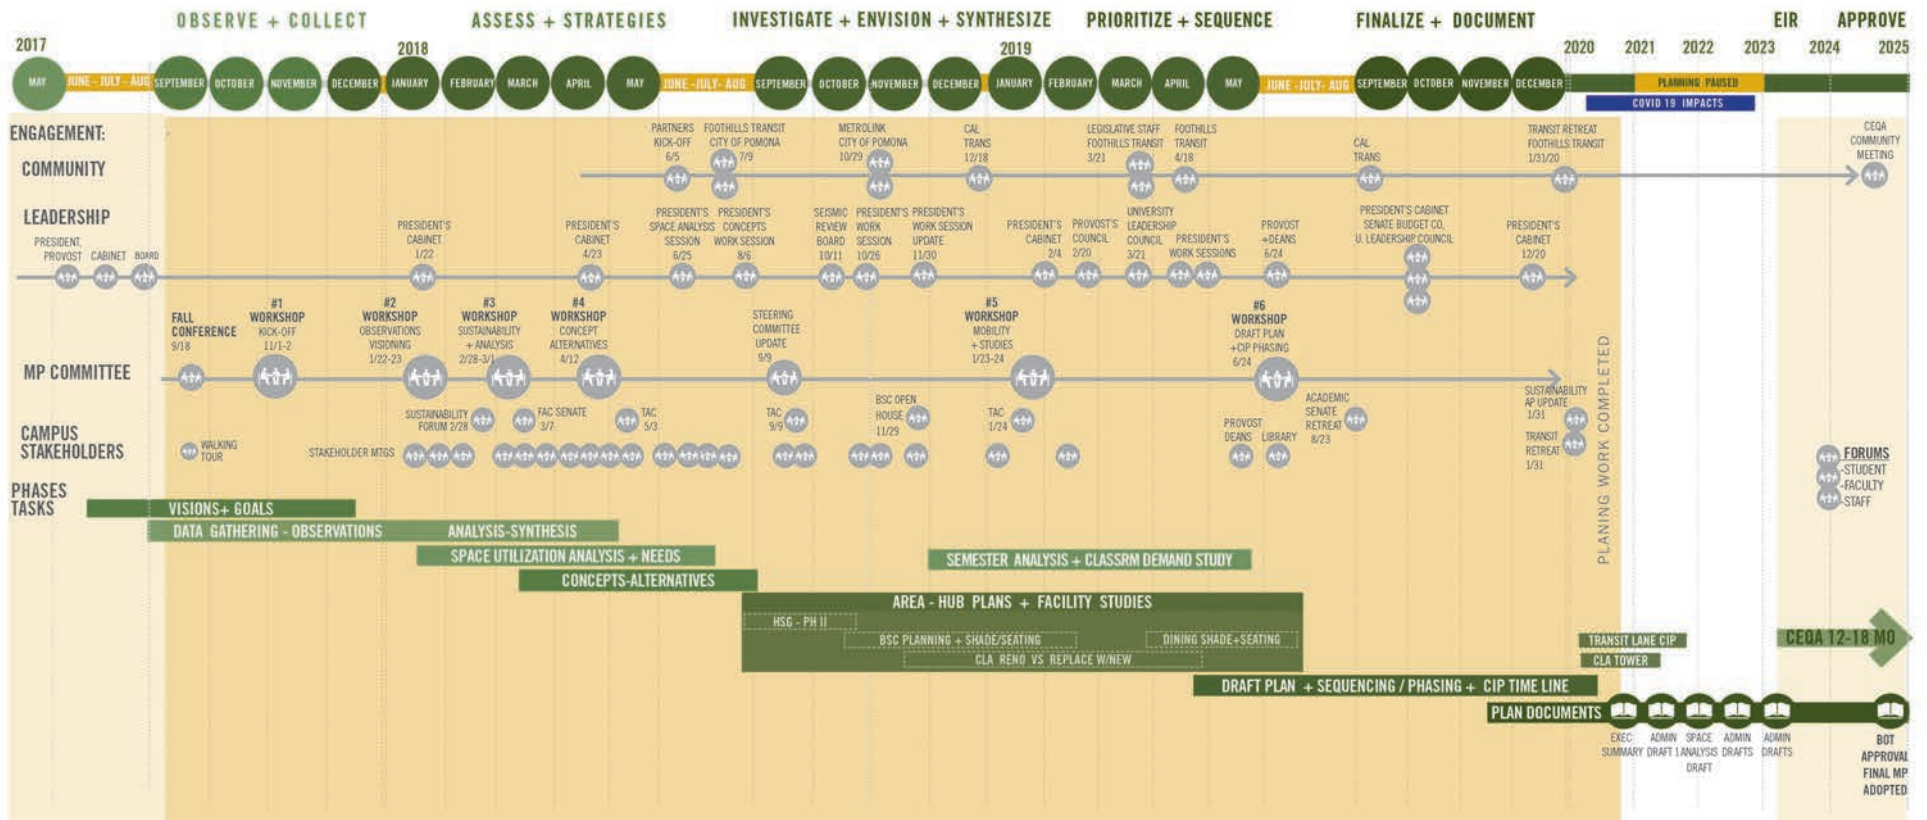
OBSERVE + COLLECT ASSESS + STRATEGIES INVESTIGATE + ENVISION + SYNTHESIZE PRIORITIZE + SEQUENCE FINALIZE + DOCUMENT EIR APPROVE

2017 2018 2019 2020 2021 2022 2023 2024 2025

MAY JUNE - JULY - AUG SEPTEMBER OCTOBER NOVEMBER DECEMBER JANUARY FEBRUARY MARCH APRIL MAY JUNE -JULY- AUG SEPTEMBER OCTOBER NOVEMBER DECEMBER JANUARY FEBRUARY MARCH APRIL MAY JUNE -JULY- AUG SEPTEMBER OCTOBER NOVEMBER DECEMBER

PLANNING PAUSED
COVID 19 IMPACTS

ENGAGEMENT:

COMMUNITY

PARTNERS KICK-OFF 6/5
FOOTHILLS TRANSIT CITY OF POMONA 7/9
METROLINK CITY OF POMONA 10/29
CAL TRANS 12/18
LEGISLATIVE STAFF FOOTHILLS TRANSIT 3/21
FOOTHILLS TRANSIT 4/18
CAL TRANS
TRANSIT RETREAT FOOTHILLS TRANSIT 1/31/20
CEQA COMMUNITY MEETING

LEADERSHIP

PRESIDENT, PROVOST CABINET BOARD
PRESIDENT'S CABINET 1/22
PRESIDENT'S CABINET 4/23
PRESIDENT'S SPACE ANALYSIS SESSION 6/25
PRESIDENT'S CONCEPTS WORK SESSION 8/6
SEISMIC REVIEW BOARD 10/11
PRESIDENT'S WORK SESSION 10/26
PRESIDENT'S WORK SESSION UPDATE 11/30
PRESIDENT'S CABINET 2/4
PROVOST'S COUNCIL 2/20
UNIVERSITY LEADERSHIP COUNCIL 3/21
PRESIDENT'S WORK SESSIONS
PROVOST +DEANS 6/24
PRESIDENT'S CABINET SENATE BUDGET CO. U. LEADERSHIP COUNCIL
PRESIDENT'S CABINET 12/20

MP COMMITTEE

FALL CONFERENCE 9/18
#1 WORKSHOP KICK-OFF 11/1-2
#2 WORKSHOP OBSERVATIONS VISIONING 1/22-23
#3 WORKSHOP SUSTAINABILITY + ANALYSIS 2/28-3/1
#4 WORKSHOP CONCEPT ALTERNATIVES 4/12
STEERING COMMITTEE UPDATE 9/9
#5 WORKSHOP MOBILITY + STUDIES 1/23-24
#6 WORKSHOP DRAFT PLAN +CIP PHASING 6/24
SUSTAINABILITY AP UPDATE 1/31

CAMPUS STAKEHOLDERS

WALKING TOUR
STAKEHOLDER MTGS
SUSTAINABILITY FORUM 2/28
FAC SENATE 3/7
TAC 5/3
TAC 9/9
BSC OPEN HOUSE 11/29
TAC 1/24
PROVOST DEANS
LIBRARY
ACADEMIC SENATE RETREAT 8/23
TRANSIT RETREAT 1/31
FORUMS -STUDENT -FACULTY -STAFF

PLANING WORK COMPLETED

PHASES TASKS

VISIONS+ GOALS
DATA GATHERING - OBSERVATIONS
ANALYSIS-SYNTHESIS
SPACE UTILIZATION ANALYSIS + NEEDS
CONCEPTS-ALTERNATIVES
SEMESTER ANALYSIS + CLASSRM DEMAND STUDY
AREA - HUB PLANS + FACILITY STUDIES
HSG - PH II
BSC PLANNING + SHADE/SEATING
DINING SHADE+SEATING
CLA RENO VS REPLACE W/NEW
TRANSIT LANE CIP
CLA TOWER
CEQA 12-18 MO
DRAFT PLAN + SEQUENCING / PHASING + CIP TIME LINE
PLAN DOCUMENTS

EXEC SUMMARY
ADMIN DRAFT 1
SPACE ANALYSIS DRAFT
ADMIN DRAFTS
ADMIN DRAFTS
BOT APPROVAL FINAL MP ADOPTED